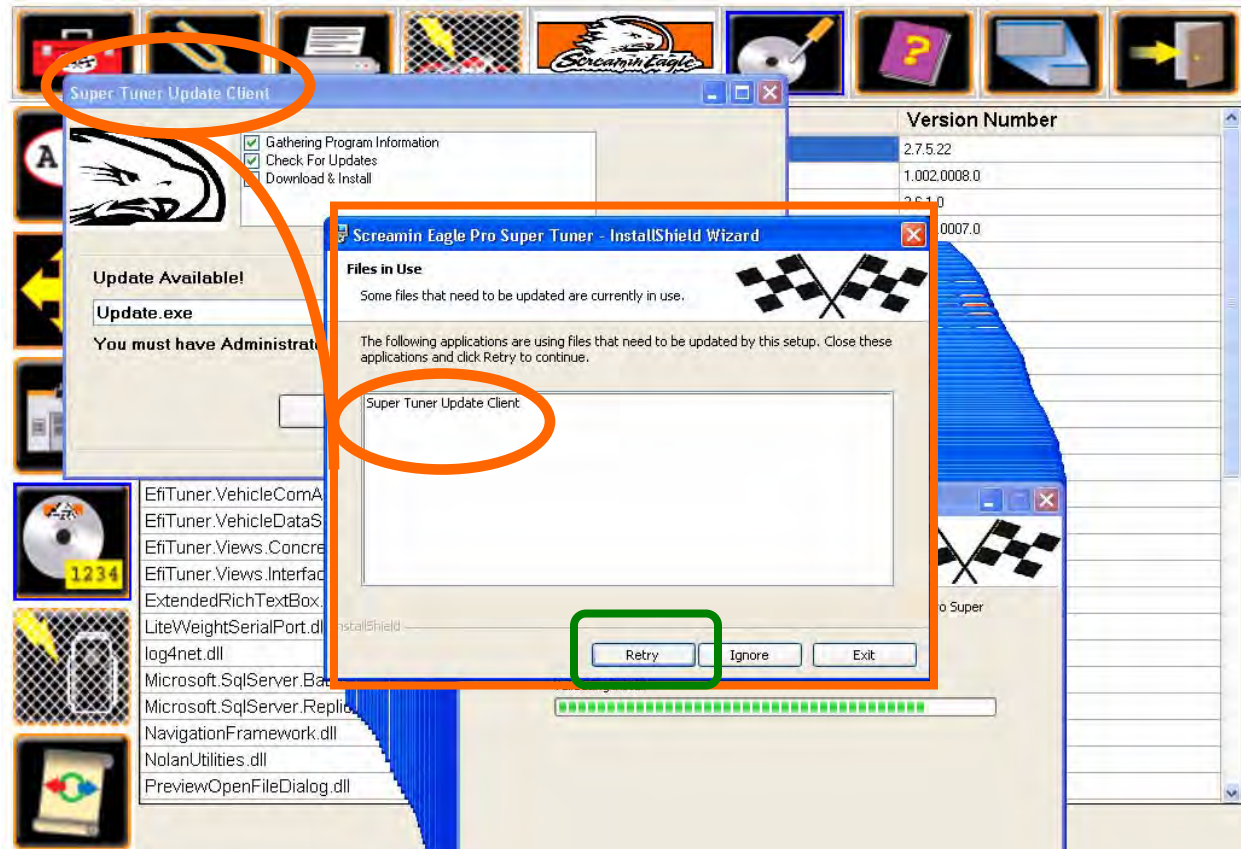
Screamin Eagle

Super Tuner Update Client

Gathering Program Information
Check For Updates
Download & Install

Update Available!

Update.exe

You must have Administrat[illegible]

Version Number

2.7.5.22
1.002.0008.0
2.6.1.0
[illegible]0007.0

Screamin Eagle Pro Super Tuner - InstallShield Wizard

Files in Use

Some files that need to be updated are currently in use.

The following applications are using files that need to be updated by this setup. Close these applications and click Retry to continue.

Super Tuner Update Client

InstallShield

Retry

Ignore

Exit

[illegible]o Super

1234

EfiTuner.VehicleComA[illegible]
EfiTuner.VehicleDataS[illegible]
EfiTuner.Views.Concre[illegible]
EfiTuner.Views.Interfac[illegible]
ExtendedRichTextBox.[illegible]
LiteWeightSerialPort.dll
log4net.dll
Microsoft.SqlServer.Ba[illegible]
Microsoft.SqlServer.Repli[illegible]
NavigationFramework.dll
NolanUtilities.dll
PreviewOpenFileDialog.dll